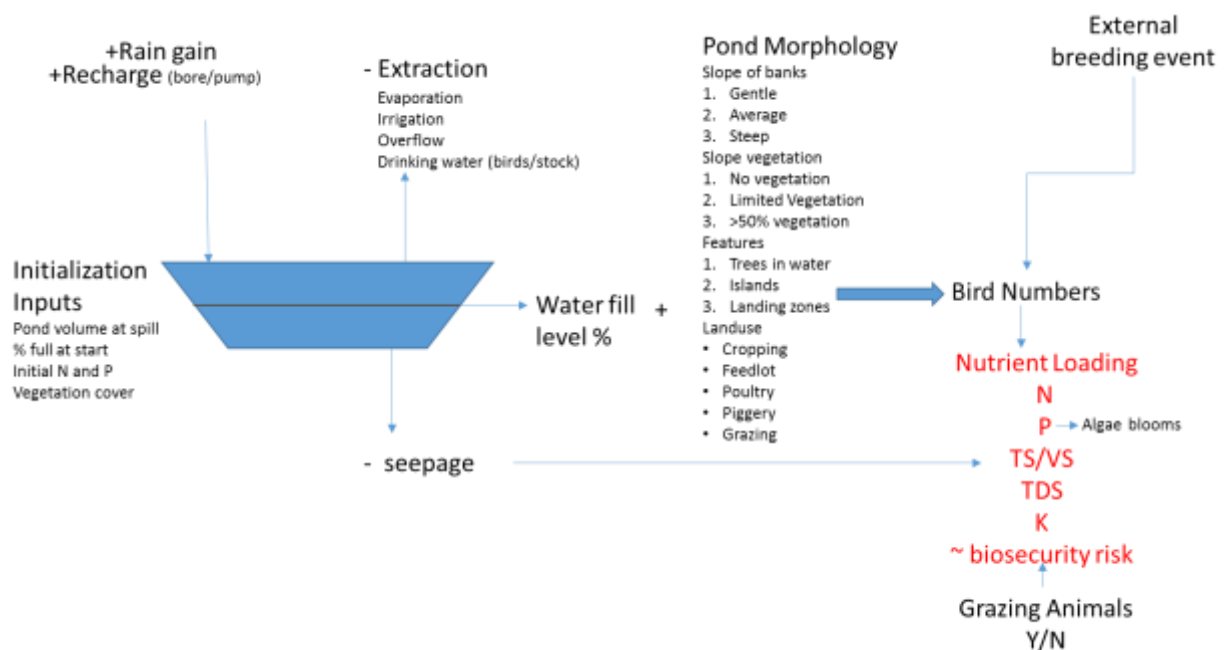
+Rain gain
+Recharge (bore/pump)

- Extraction
Evaporation
Irrigation
Overflow
Drinking water (birds/stock)

Pond Morphology
Slope of banks
1. Gentle
2. Average
3. Steep
Slope vegetation
1. No vegetation
2. Limited Vegetation
3. >50% vegetation
Features
1. Trees in water
2. Islands
3. Landing zones
Landuse
• Cropping
• Feedlot
• Poultry
• Piggery
• Grazing

External breeding event

Initialization Inputs
Pond volume at spill
% full at start
Initial N and P
Vegetation cover

Water fill level %

+

Bird Numbers

Nutrient Loading
N
P
Algae blooms
TS/VS
TDS
K
~ biosecurity risk

- seepage

Grazing Animals
Y/N